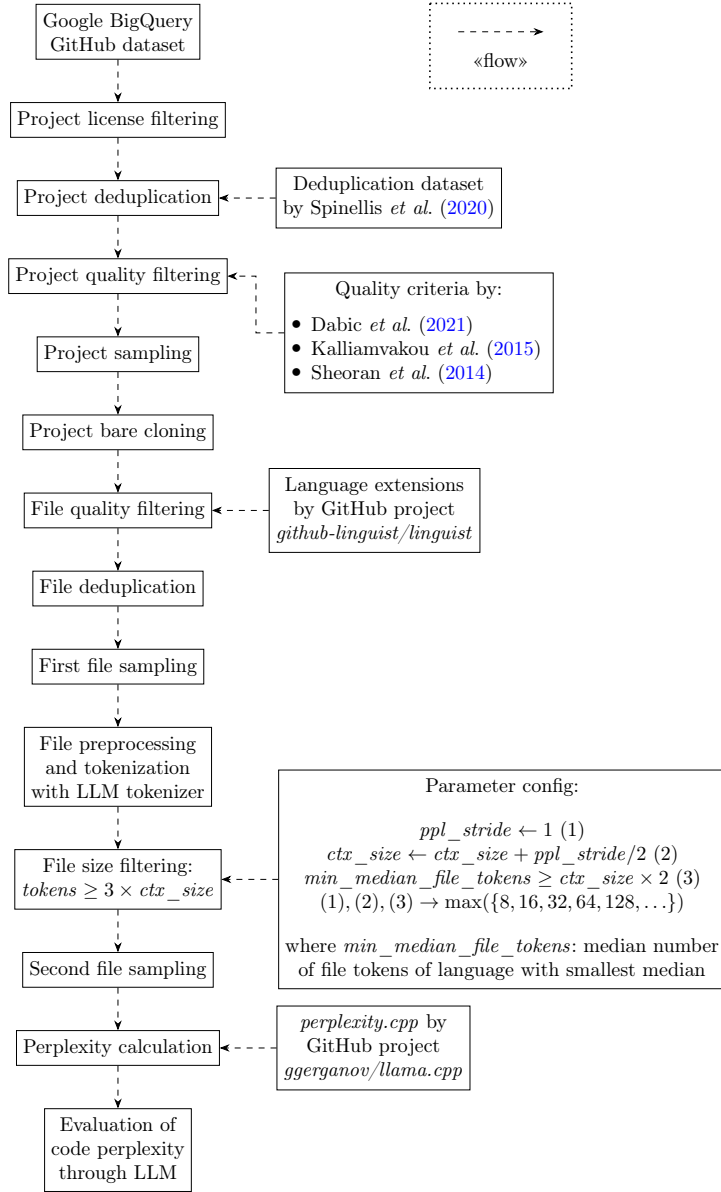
Google BigQuery GitHub dataset

«flow»

Project license filtering

Project deduplication

Deduplication dataset by Spinellis *et al.* (2020)

Project quality filtering

Quality criteria by:
• Dabic *et al.* (2021)
• Kalliamvakou *et al.* (2015)
• Sheoran *et al.* (2014)

Project sampling

Project bare cloning

File quality filtering

Language extensions by GitHub project *github-linguist/linguist*

File deduplication

First file sampling

File preprocessing and tokenization with LLM tokenizer

Parameter config:

$ppl\_stride \leftarrow 1$ (1)
$ctx\_size \leftarrow ctx\_size + ppl\_stride/2$ (2)
$min\_median\_file\_tokens \geq ctx\_size \times 2$ (3)
$(1), (2), (3) \rightarrow \max(\{8, 16, 32, 64, 128, \ldots\})$

where $min\_median\_file\_tokens$: median number of file tokens of language with smallest median

File size filtering: $tokens \geq 3 \times ctx\_size$

Second file sampling

Perplexity calculation

*perplexity.cpp* by GitHub project *ggerganov/llama.cpp*

Evaluation of code perplexity through LLM